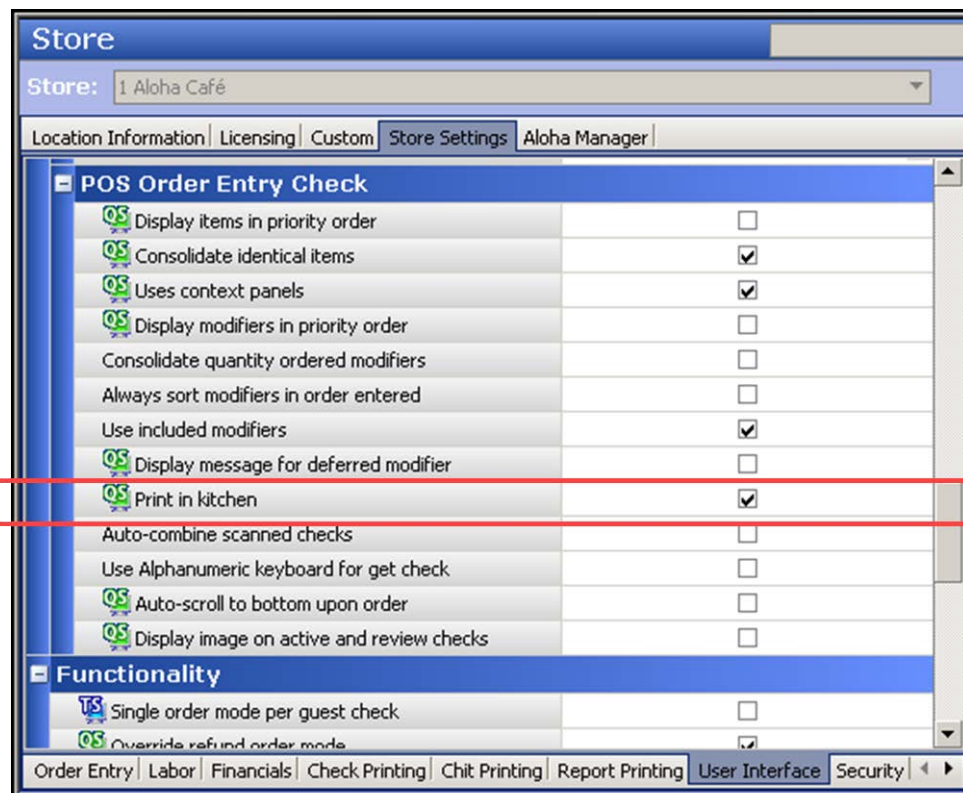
Store

Store: 1 Aloha Café

Location Information | Licensing | Custom | Store Settings | Aloha Manager

POS Order Entry Check

QS Display items in priority order
QS Consolidate identical items
QS Uses context panels
QS Display modifiers in priority order
Consolidate quantity ordered modifiers
Always sort modifiers in order entered
Use included modifiers
QS Display message for deferred modifier
QS Print in kitchen
Auto-combine scanned checks
Use Alphanumeric keyboard for get check
QS Auto-scroll to bottom upon order
QS Display image on active and review checks

Functionality

TS Single order mode per guest check
QS Override refund order mode

Order Entry | Labor | Financials | Check Printing | Chit Printing | Report Printing | User Interface | Security